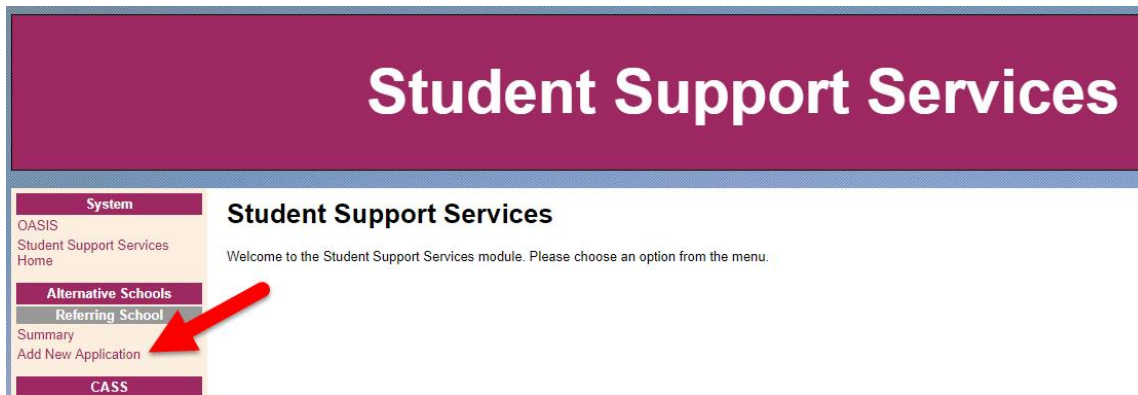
Student Support Services

System
OASIS
Student Support Services Home

Alternative Schools
Referring School
Summary
Add New Application

CASS

Student Support Services

Welcome to the Student Support Services module. Please choose an option from the menu.